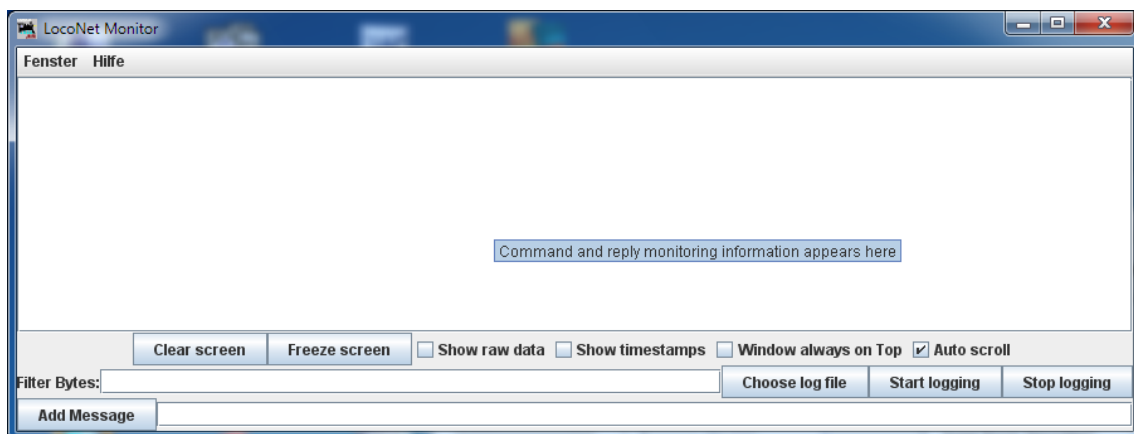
LocoNet Monitor

Fenster Hilfe

Command and reply monitoring information appears here

Clear screen Freeze screen Show raw data Show timestamps Window always on Top Auto scroll

Filter Bytes: Choose log file Start logging Stop logging

Add Message